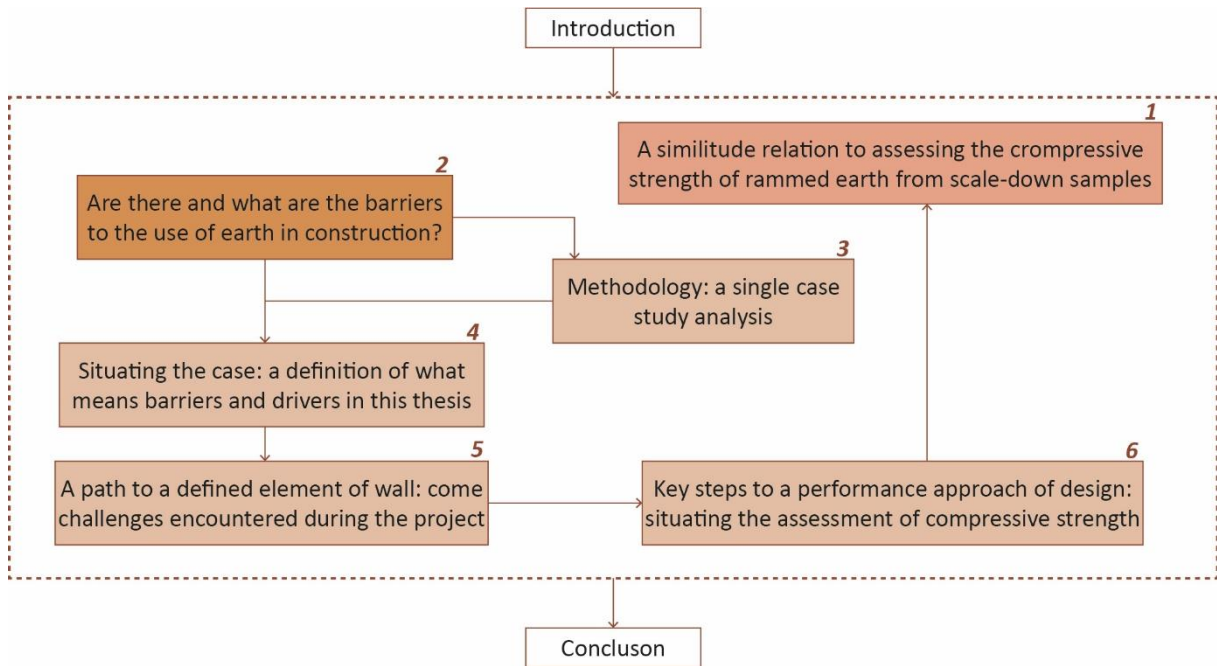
Introduction

1
A similitude relation to assessing the crompressive strength of rammed earth from scale-down samples

2
Are there and what are the barriers to the use of earth in construction?

3
Methodology: a single case study analysis

4
Situating the case: a definition of what means barriers and drivers in this thesis

5
A path to a defined element of wall: come challenges encountered during the project

6
Key steps to a performance approach of design: situating the assessment of compressive strength

Concluson